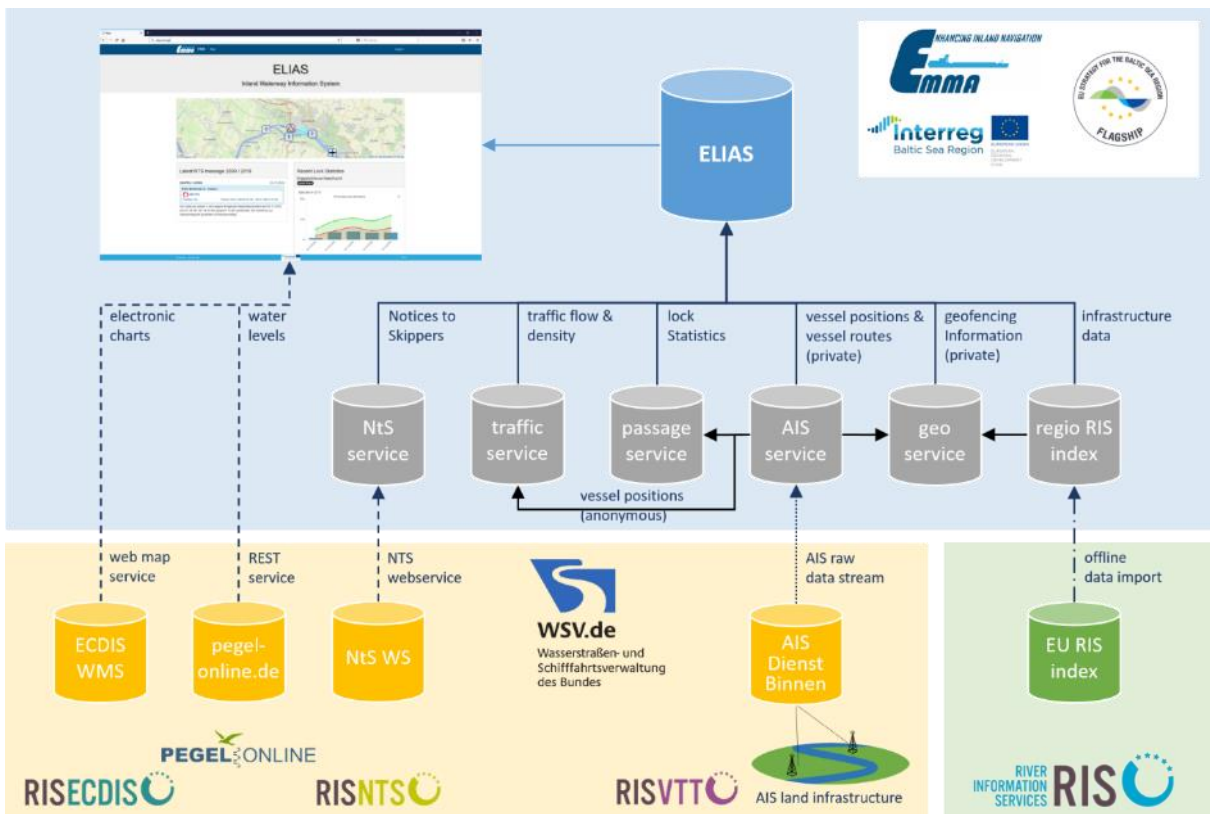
ELIAS
Inland Waterway Information System

ENHANCING INLAND NAVIGATION
EMMA

interreg
Baltic Sea Region

EU STRATEGY FOR THE BALTIC SEA REGION
FLAGSHIP

ELIAS

electronic charts

water levels

Notices to Skippers

traffic flow & density

lock Statistics

vessel positions & vessel routes (private)

geofencing Information (private)

infrastructure data

NtS service

traffic service

passage service

AIS service

geo service

regio RIS index

vessel positions (anonymous)

web map service

REST service

NTS webservice

AIS raw data stream

offline data import

ECDIS WMS

pegel-online.de

NtS WS

WSV.de
Wasserstraßen- und Schifffahrtsverwaltung des Bundes

AIS Dienst Binnen

EU RIS index

PEGEL ONLINE

RISECDIS

RISNTS

RISVTT

AIS land infrastructure

RIVER INFORMATION SERVICES RIS